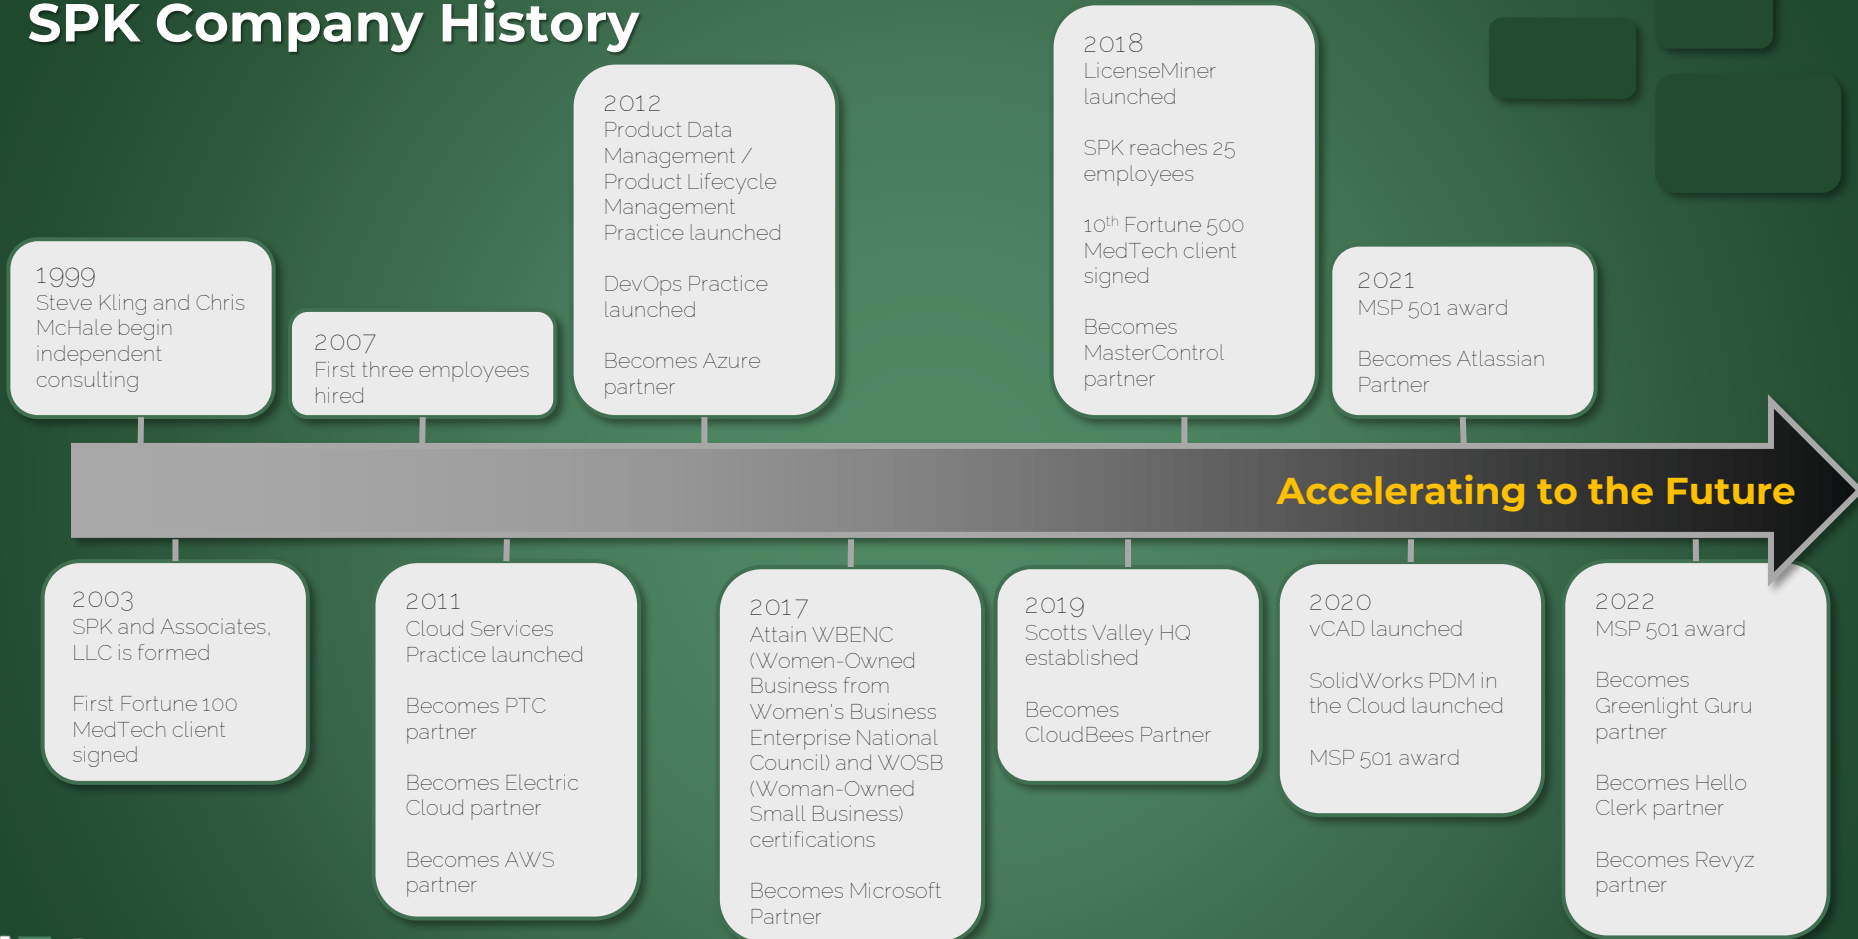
SPK Company History

1999
Steve Kling and Chris McHale begin independent consulting

2007
First three employees hired

2012
Product Data Management / Product Lifecycle Management Practice launched

DevOps Practice launched

Becomes Azure partner

2018
LicenseMiner launched

SPK reaches 25 employees

$10^{th}$ Fortune 500 MedTech client signed

Becomes MasterControl partner

2021
MSP 501 award

Becomes Atlassian Partner

Accelerating to the Future

2003
SPK and Associates, LLC is formed

First Fortune 100 MedTech client signed

2011
Cloud Services Practice launched

Becomes PTC partner

Becomes Electric Cloud partner

Becomes AWS partner

2017
Attain WBENC (Women-Owned Business from Women's Business Enterprise National Council) and WOSB (Woman-Owned Small Business) certifications

Becomes Microsoft Partner

2019
Scotts Valley HQ established

Becomes CloudBees Partner

2020
vCAD launched

SolidWorks PDM in the Cloud launched

MSP 501 award

2022
MSP 501 award

Becomes Greenlight Guru partner

Becomes Hello Clerk partner

Becomes Revyz partner